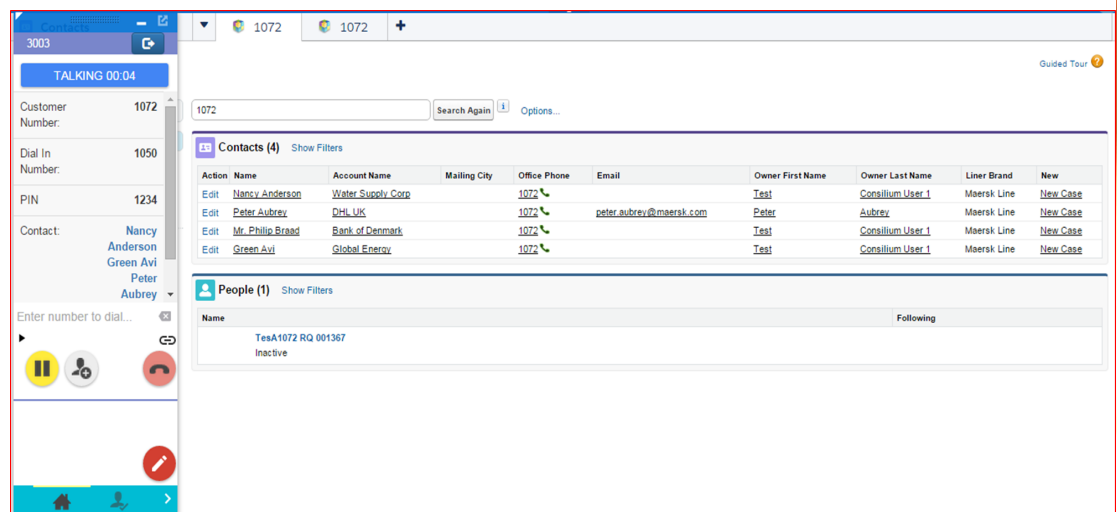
Contacts
3003
TALKING 00:04

Customer Number: 1072

Dial In Number: 1050

PIN 1234

Contact: Nancy Anderson Green Avi Peter Aubrey

Enter number to dial...

1072 1072 +

Guided Tour

1072 Search Again Options...

Contacts (4) Show Filters

| Action | Name | Account Name | Mailing City | Office Phone | Email | Owner First Name | Owner Last Name | Liner Brand | New |
|---|---|---|---|---|---|---|---|---|---|
| Edit | Nancy Anderson | Water Supply Corp | | 1072 | | Test | Consilium User 1 | Maersk Line | New Case |
| Edit | Peter Aubrey | DHL UK | | 1072 | peter.aubrey@maersk.com | Peter | Aubrey | Maersk Line | New Case |
| Edit | Mr. Philip Braad | Bank of Denmark | | 1072 | | Test | Consilium User 1 | Maersk Line | New Case |
| Edit | Green Avi | Global Energy | | 1072 | | Test | Consilium User 1 | Maersk Line | New Case |

People (1) Show Filters

| Name | Following |
|---|---|
| TesA1072 RQ 001367 Inactive | |